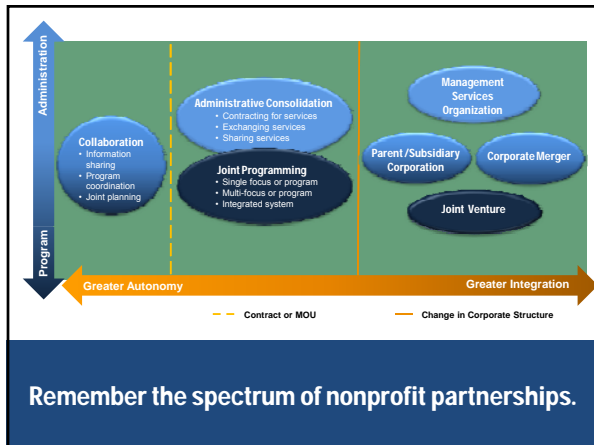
Administration

Program

Collaboration
• Information sharing
• Program coordination
• Joint planning

Administrative Consolidation
• Contracting for services
• Exchanging services
• Sharing services

Joint Programming
• Single focus or program
• Multi-focus or program
• Integrated system

Management Services Organization

Parent /Subsidiary Corporation

Corporate Merger

Joint Venture

Greater Autonomy

Greater Integration

Contract or MOU

Change in Corporate Structure

Remember the spectrum of nonprofit partnerships.